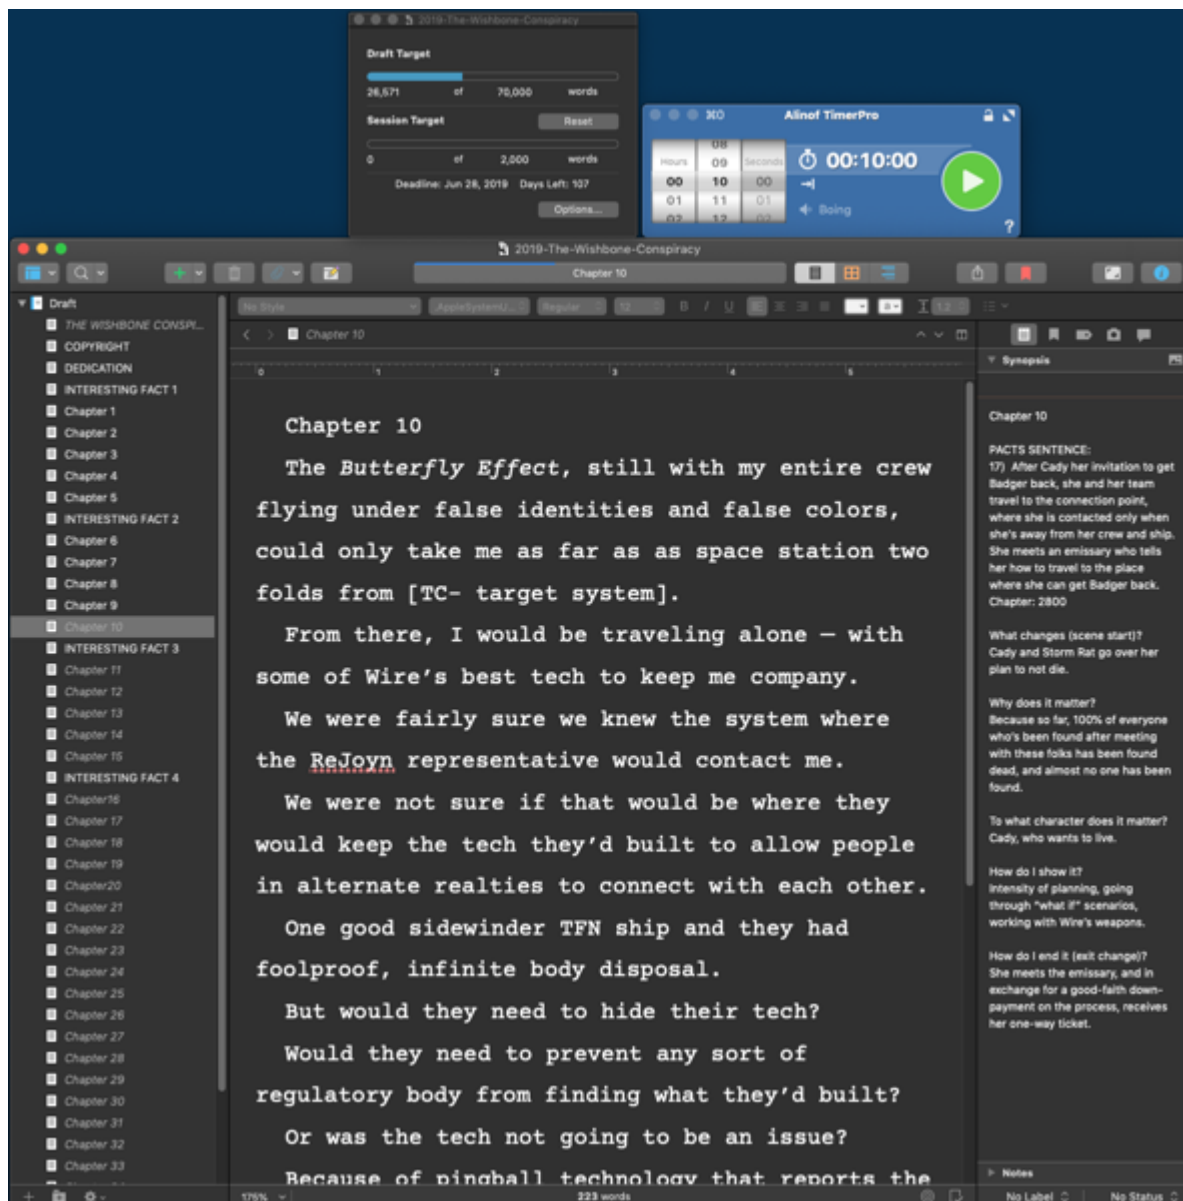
2019-The-Wishbone-Conspiracy

Draft Target

26,571 of 70,000 words

Session Target Reset

0 of 2,000 words

Deadline: Jun 28, 2019 Days Left: 107

Options...

⌘0 Alinof TimerPro

Hours 08 09 10 11 12 Seconds 00 01 00 01

00:10:00

Boing

2019-The-Wishbone-Conspiracy

Chapter 10

Draft
THE WISHBONE CONSPI...
COPYRIGHT
DEDICATION
INTERESTING FACT 1
Chapter 1
Chapter 2
Chapter 3
Chapter 4
Chapter 5
INTERESTING FACT 2
Chapter 6
Chapter 7
Chapter 8
Chapter 9
Chapter 10
INTERESTING FACT 3
Chapter 11
Chapter 12
Chapter 13
Chapter 14
Chapter 15
INTERESTING FACT 4
Chapter16
Chapter 17
Chapter 18
Chapter 19
Chapter20
Chapter 21
Chapter 22
Chapter 23
Chapter 24
Chapter 25
Chapter 26
Chapter 27
Chapter 28
Chapter 29
Chapter 30
Chapter 31
Chapter 32
Chapter 33

No Style Regular 12

Chapter 10

Chapter 10

The *Butterfly Effect*, still with my entire crew flying under false identities and false colors, could only take me as far as as space station two folds from [TC- target system].

From there, I would be traveling alone — with some of Wire's best tech to keep me company.

We were fairly sure we knew the system where the ReJoyn representative would contact me.

We were not sure if that would be where they would keep the tech they'd built to allow people in alternate realties to connect with each other.

One good sidewinder TFN ship and they had foolproof, infinite body disposal.

But would they need to hide their tech?

Would they need to prevent any sort of regulatory body from finding what they'd built?

Or was the tech not going to be an issue?

Because of pinghall technology that reports the

Synopsis

Chapter 10

PACTS SENTENCE:
17) After Cady her invitation to get Badger back, she and her team travel to the connection point, where she is contacted only when she's away from her crew and ship. She meets an emissary who tells her how to travel to the place where she can get Badger back.
Chapter: 2800

What changes (scene start)?
Cady and Storm Rat go over her plan to not die.

Why does it matter?
Because so far, 100% of everyone who's been found after meeting with these folks has been found dead, and almost no one has been found.

To what character does it matter?
Cady, who wants to live.

How do I show it?
Intensity of planning, going through "what if" scenarios, working with Wire's weapons.

How do I end it (exit change)?
She meets the emissary, and in exchange for a good-faith down-payment on the process, receives her one-way ticket.

Notes

175% 223 words No Label No Status